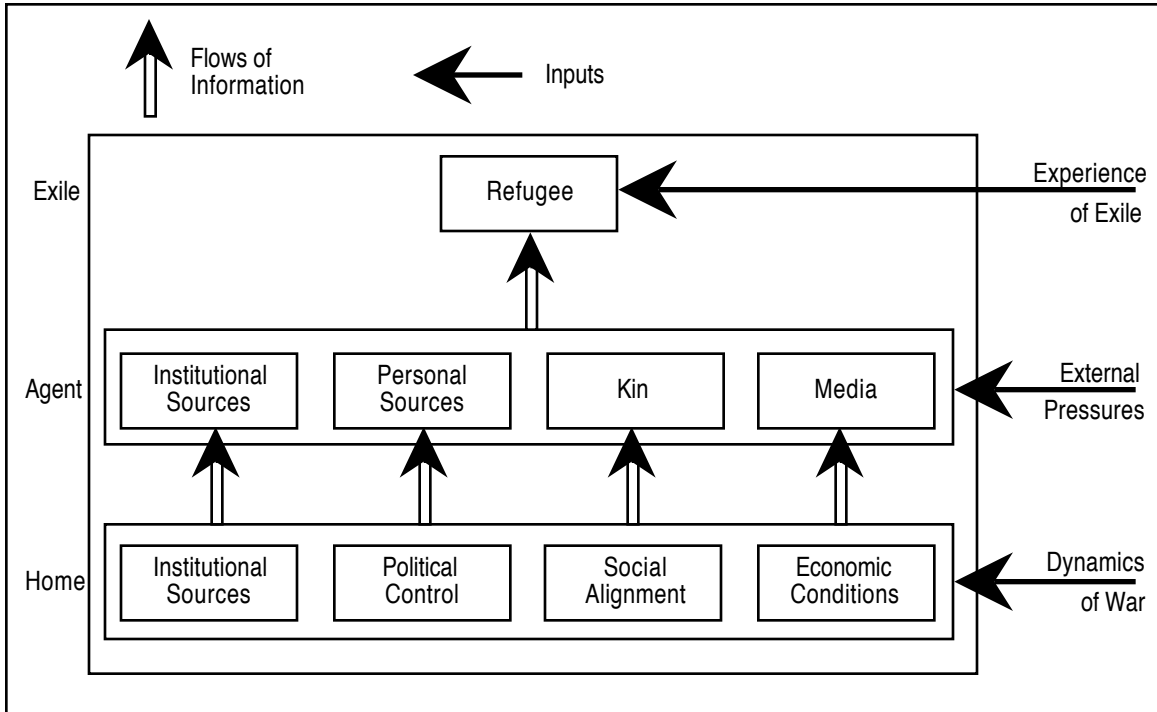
Flows of Information

Inputs

Exile

Refugee

Experience of Exile

Agent

Institutional Sources

Personal Sources

Kin

Media

External Pressures

Home

Institutional Sources

Political Control

Social Alignment

Economic Conditions

Dynamics of War